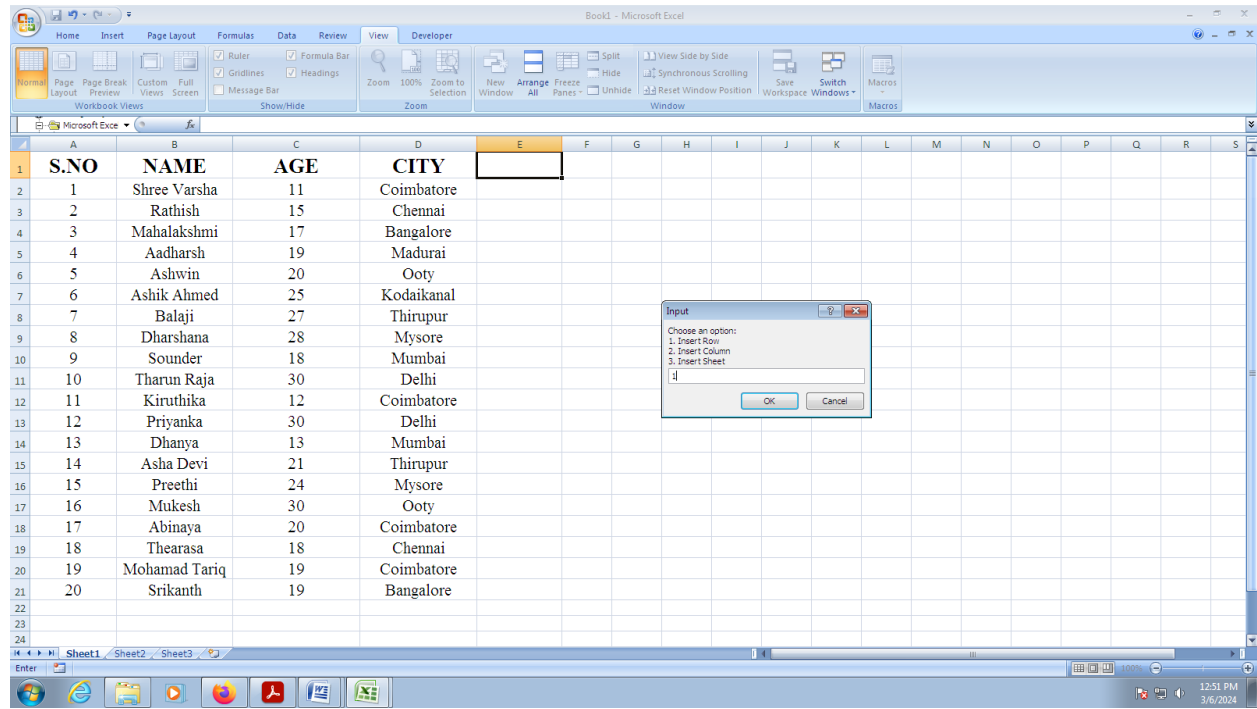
Book1 - Microsoft Excel

Home Insert Page Layout Formulas Data Review View Developer

Normal Page Layout Page Break Preview Custom Views Full Screen
Workbook Views
Ruler Formula Bar Gridlines Headings Message Bar
Show/Hide
Zoom 100% Zoom to Selection
Zoom
New Window Arrange All Freeze Panes Split Hide Unhide View Side by Side Synchronous Scrolling Reset Window Position Save Workspace Switch Windows
Window
Macros
Macros

Microsoft Exce

| | A | B | C | D | E | F | G | H | I | J | K | L | M | N | O | P | Q | R | S |
|---|---|---|---|---|---|---|---|---|---|---|---|---|---|---|---|---|---|---|---|
| 1 | S.NO | NAME | AGE | CITY | | | | | | | | | | | | | | | |
| 2 | 1 | Shree Varsha | 11 | Coimbatore | | | | | | | | | | | | | | | |
| 3 | 2 | Rathish | 15 | Chennai | | | | | | | | | | | | | | | |
| 4 | 3 | Mahalakshmi | 17 | Bangalore | | | | | | | | | | | | | | | |
| 5 | 4 | Aadharsh | 19 | Madurai | | | | | | | | | | | | | | | |
| 6 | 5 | Ashwin | 20 | Ooty | | | | | | | | | | | | | | | |
| 7 | 6 | Ashik Ahmed | 25 | Kodaikanal | | | | | | | | | | | | | | | |
| 8 | 7 | Balaji | 27 | Thirupur | | | | | | | | | | | | | | | |
| 9 | 8 | Dharshana | 28 | Mysore | | | | | | | | | | | | | | | |
| 10 | 9 | Sounder | 18 | Mumbai | | | | | | | | | | | | | | | |
| 11 | 10 | Tharun Raja | 30 | Delhi | | | | | | | | | | | | | | | |
| 12 | 11 | Kiruthika | 12 | Coimbatore | | | | | | | | | | | | | | | |
| 13 | 12 | Priyanka | 30 | Delhi | | | | | | | | | | | | | | | |
| 14 | 13 | Dhanya | 13 | Mumbai | | | | | | | | | | | | | | | |
| 15 | 14 | Asha Devi | 21 | Thirupur | | | | | | | | | | | | | | | |
| 16 | 15 | Preethi | 24 | Mysore | | | | | | | | | | | | | | | |
| 17 | 16 | Mukesh | 30 | Ooty | | | | | | | | | | | | | | | |
| 18 | 17 | Abinaya | 20 | Coimbatore | | | | | | | | | | | | | | | |
| 19 | 18 | Thearasa | 18 | Chennai | | | | | | | | | | | | | | | |
| 20 | 19 | Mohamad Tariq | 19 | Coimbatore | | | | | | | | | | | | | | | |
| 21 | 20 | Srikanth | 19 | Bangalore | | | | | | | | | | | | | | | |
| 22 | | | | | | | | | | | | | | | | | | | |
| 23 | | | | | | | | | | | | | | | | | | | |
| 24 | | | | | | | | | | | | | | | | | | | |

Input
Choose an option:
1. Insert Row
2. Insert Column
3. Insert Sheet
1
OK Cancel

Sheet1 Sheet2 Sheet3
Enter
100%
12:51 PM
3/6/2024